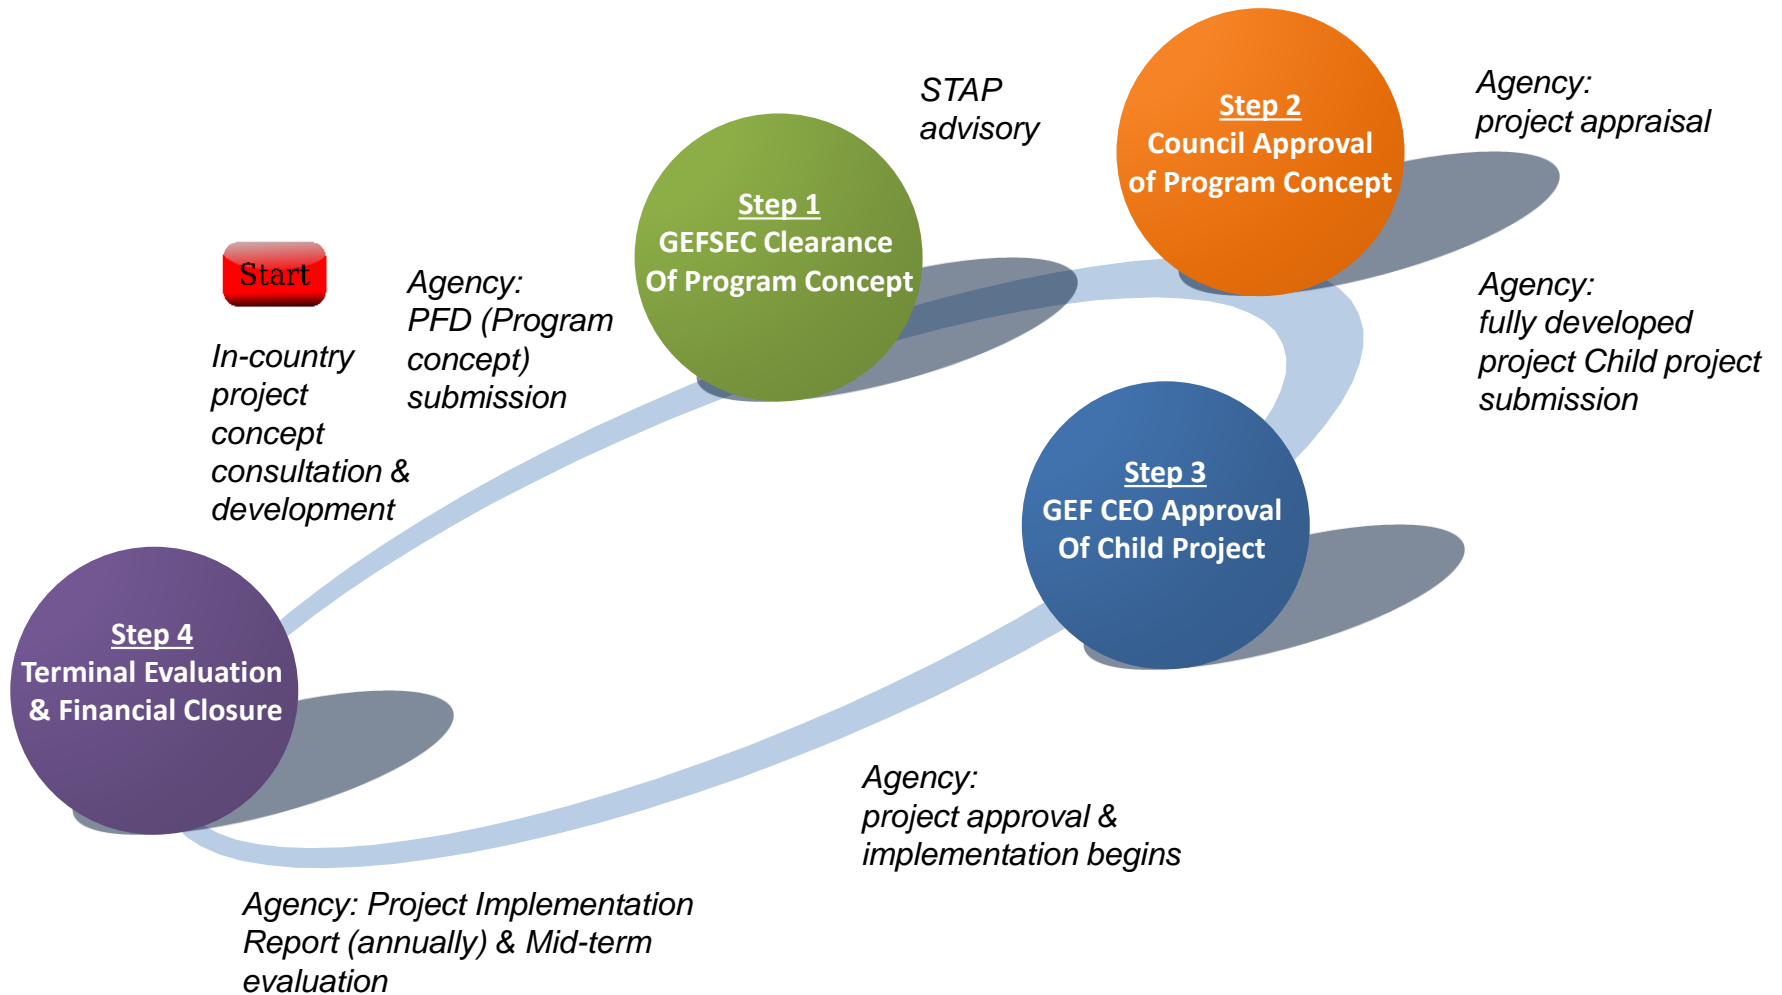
Start

In-country project concept consultation & development

Agency: PFD (Program concept) submission

Step 1
GEFSEC Clearance Of Program Concept

STAP advisory

Step 2
Council Approval of Program Concept

Agency: project appraisal

Agency: fully developed project Child project submission

Step 3
GEF CEO Approval Of Child Project

Agency: project approval & implementation begins

Step 4
Terminal Evaluation & Financial Closure

Agency: Project Implementation Report (annually) & Mid-term evaluation